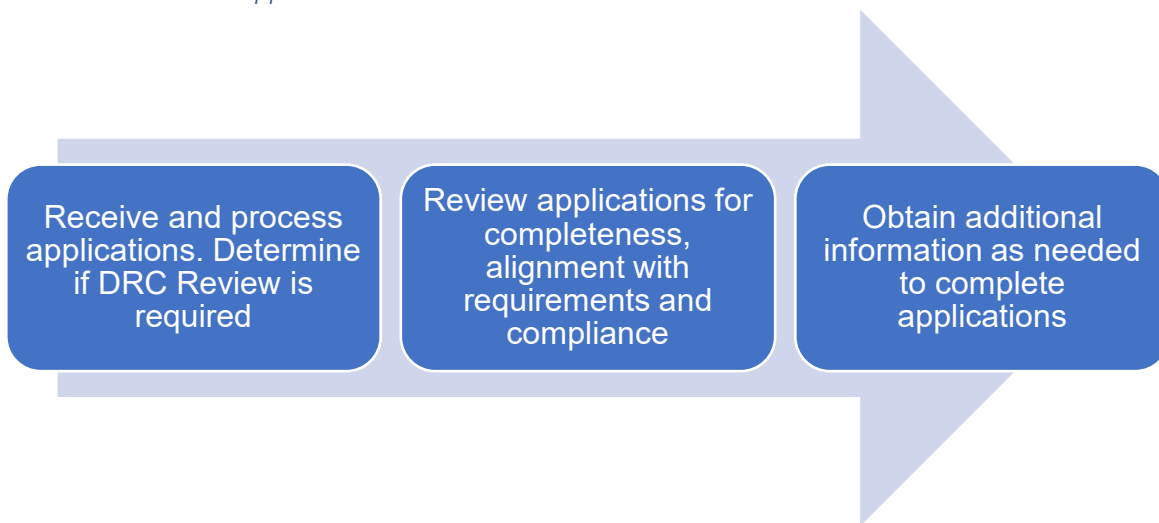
Receive and process applications. Determine if DRC Review is required

Review applications for completeness, alignment with requirements and compliance

Obtain additional information as needed to complete applications